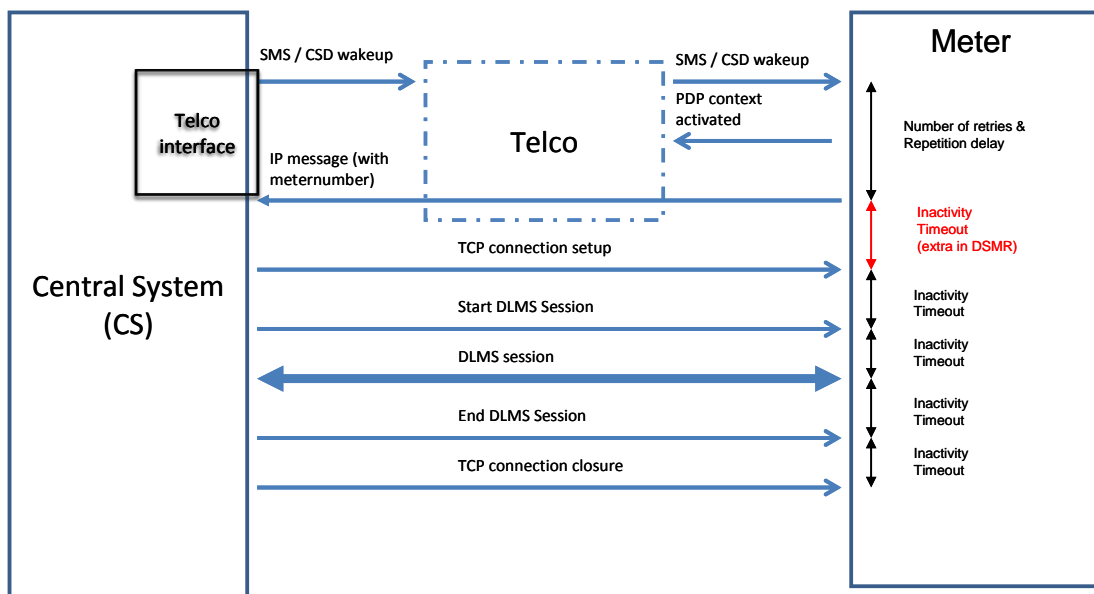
Meter

Telco interface

SMS / CSD wakeup

Telco

SMS / CSD wakeup

PDP context activated

Number of retries & Repetition delay

IP message (with meternumber)

Inactivity Timeout (extra in DSMR)

Central System (CS)

TCP connection setup

Inactivity Timeout

Start DLMS Session

Inactivity Timeout

DLMS session

Inactivity Timeout

End DLMS Session

Inactivity Timeout

TCP connection closure